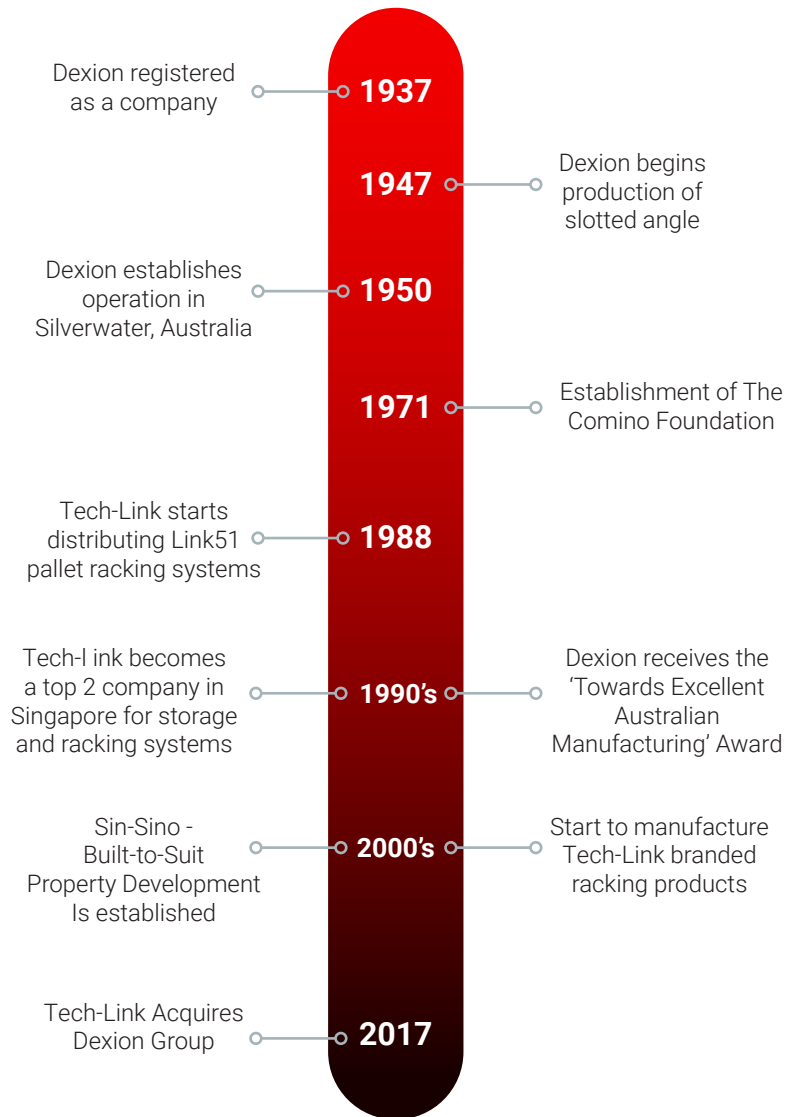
Dexion registered as a company

1937

1947

Dexion begins production of slotted angle

Dexion establishes operation in Silverwater, Australia

1950

1971

Establishment of The Comino Foundation

Tech-Link starts distributing Link51 pallet racking systems

1988

Tech-l ink becomes a top 2 company in Singapore for storage and racking systems

1990's

Dexion receives the 'Towards Excellent Australian Manufacturing' Award

Sin-Sino - Built-to-Suit Property Development Is established

2000's

Start to manufacture Tech-Link branded racking products

Tech-Link Acquires Dexion Group

2017